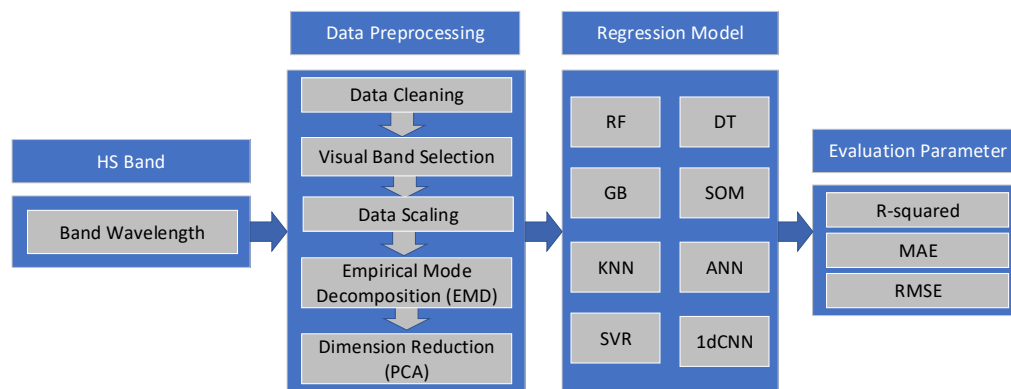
HS Band

Band Wavelength

Data Preprocessing

Data Cleaning

Visual Band Selection

Data Scaling

Empirical Mode Decomposition (EMD)

Dimension Reduction (PCA)

Regression Model

RF

DT

GB

SOM

KNN

ANN

SVR

1dCNN

Evaluation Parameter

R-squared

MAE

RMSE